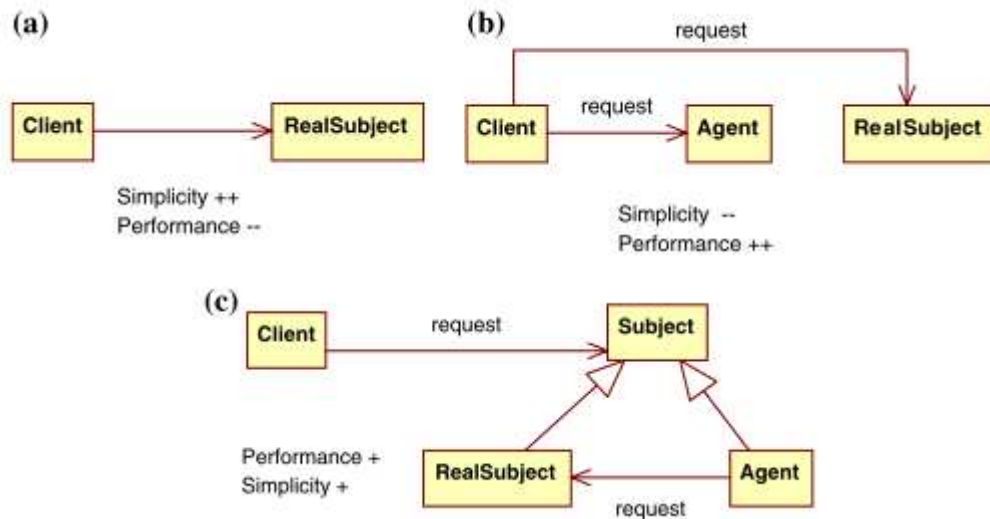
(a)

Client

RealSubject

Simplicity ++
Performance --

(b)

request

request

Client

Agent

RealSubject

Simplicity --
Performance ++

(c)

Client

request

Subject

Performance +
Simplicity +

RealSubject

Agent

request